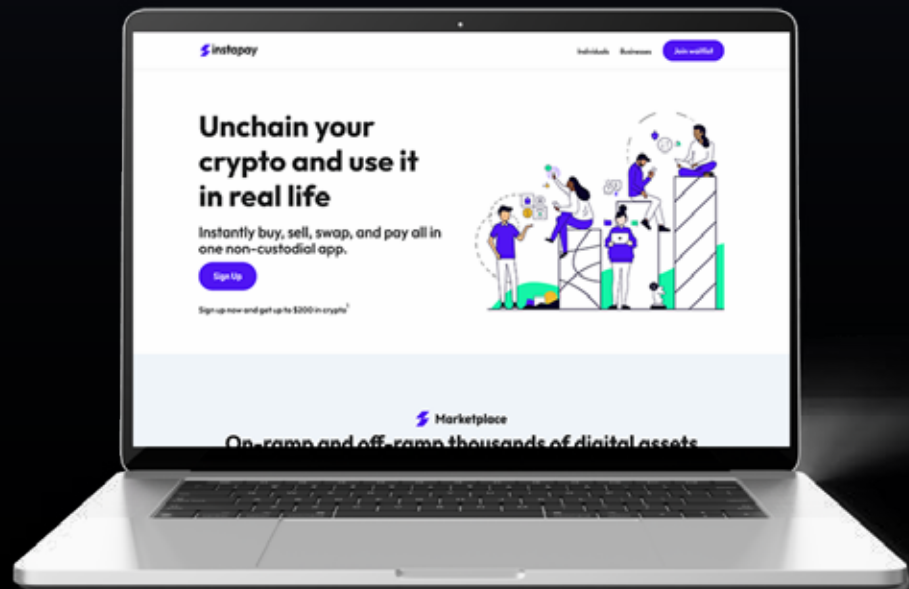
instapay

Individuals Business Join waitlist

Unchain your crypto and use it in real life

Instantly buy, sell, swap, and pay all in one non-custodial app.

Sign Up

Sign up now and get up to $200 in crypto¹

Marketplace

On-ramp and off-ramp thousands of digital assets